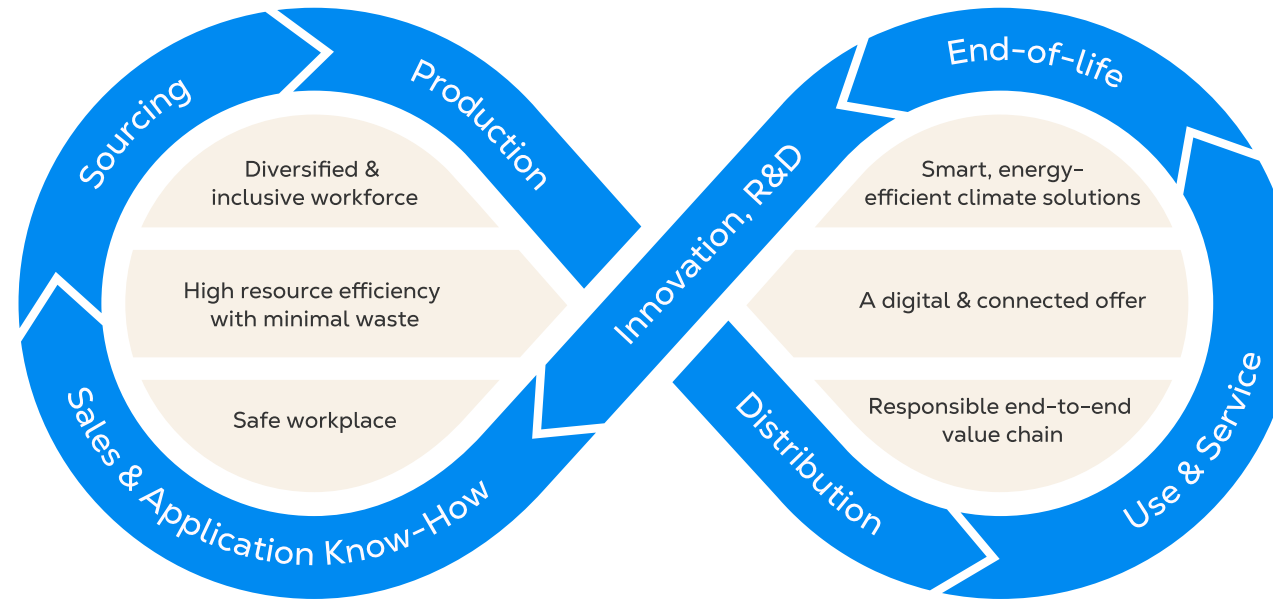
Sourcing

Production

Innovation, R&D

End-of-life

Use & Service

Distribution

Sales & Application Know-How

Diversified & inclusive workforce

High resource efficiency with minimal waste

Safe workplace

Smart, energy-efficient climate solutions

A digital & connected offer

Responsible end-to-end value chain